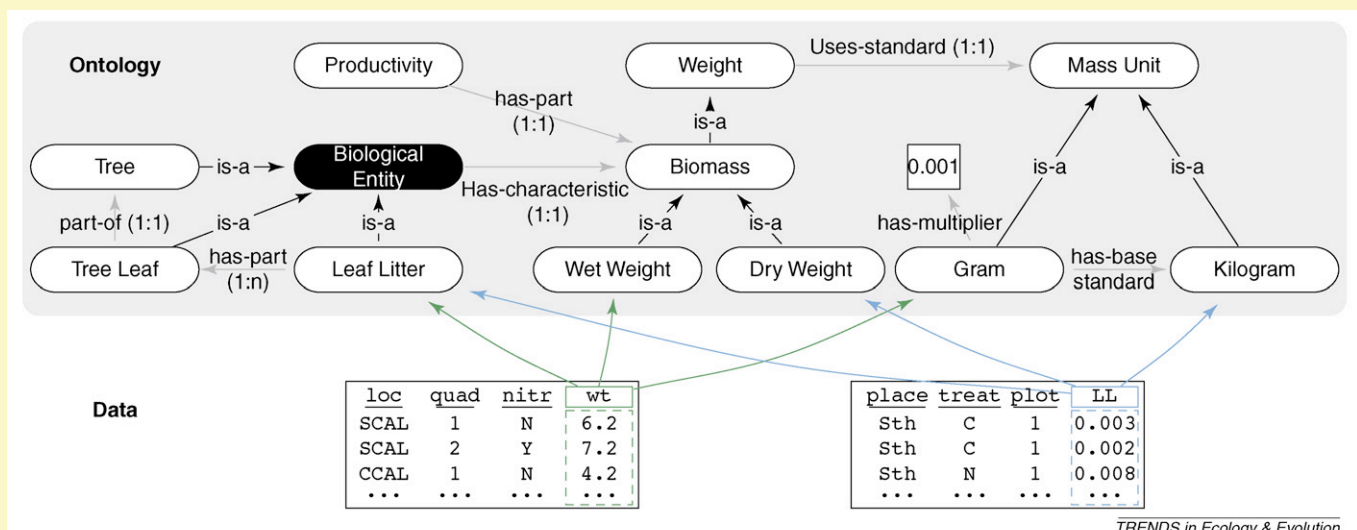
Ontology

Productivity

Weight

Uses-standard (1:1)

Mass Unit

has-part (1:1)

is-a

Tree

is-a

Biological Entity

Biomass

0.001

is-a

is-a

Has-characteristic (1:1)

part-of (1:1)

is-a

is-a

is-a

is-a

has-multiplier

Tree Leaf

has-part (1:n)

Leaf Litter

Wet Weight

Dry Weight

Gram

has-base standard

Kilogram

Data

| loc | quad | nitr | wt |
|---|---|---|---|
| SCAL | 1 | N | 6.2 |
| SCAL | 2 | Y | 7.2 |
| CCAL | 1 | N | 4.2 |
| ... | ... | ... | ... |

| place | treat | plot | LL |
|---|---|---|---|
| Sth | C | 1 | 0.003 |
| Sth | C | 1 | 0.002 |
| Sth | N | 1 | 0.008 |
| ... | ... | ... | ... |

TRENDS in Ecology & Evolution